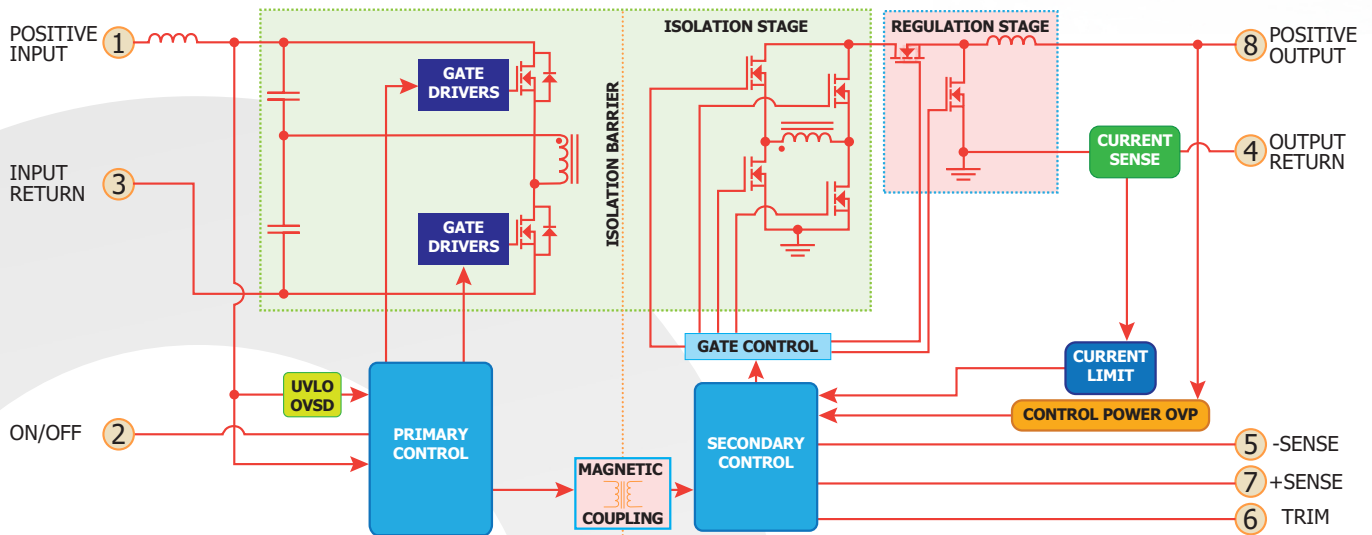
POSITIVE INPUT 1

INPUT RETURN 3

ON/OFF 2

GATE DRIVERS

GATE DRIVERS

ISOLATION BARRIER

ISOLATION STAGE

REGULATION STAGE

8 POSITIVE OUTPUT

CURRENT SENSE

4 OUTPUT RETURN

GATE CONTROL

CURRENT LIMIT

CONTROL POWER OVP

UVLO OVSD

PRIMARY CONTROL

MAGNETIC COUPLING

SECONDARY CONTROL

5 -SENSE

7 +SENSE

6 TRIM